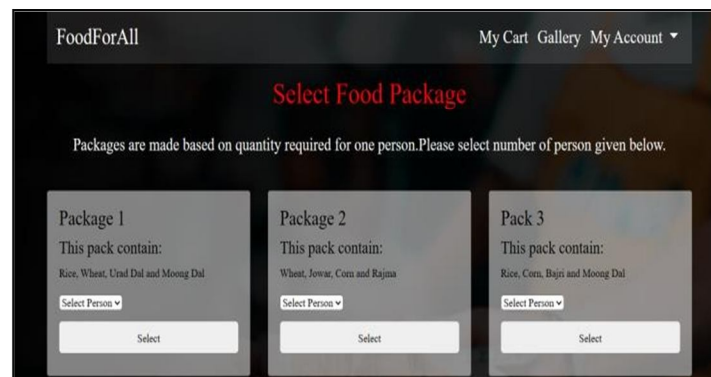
FoodForAll

My Cart Gallery My Account ▾

Select Food Package

Packages are made based on quantity required for one person.Please select number of person given below.

Package 1
This pack contain:
Rice, Wheat, Urad Dal and Moong Dal
Select Person
Select

Package 2
This pack contain:
Wheat, Jowar, Corn and Rajma
Select Person
Select

Pack 3
This pack contain:
Rice, Corn, Bajri and Moong Dal
Select Person
Select